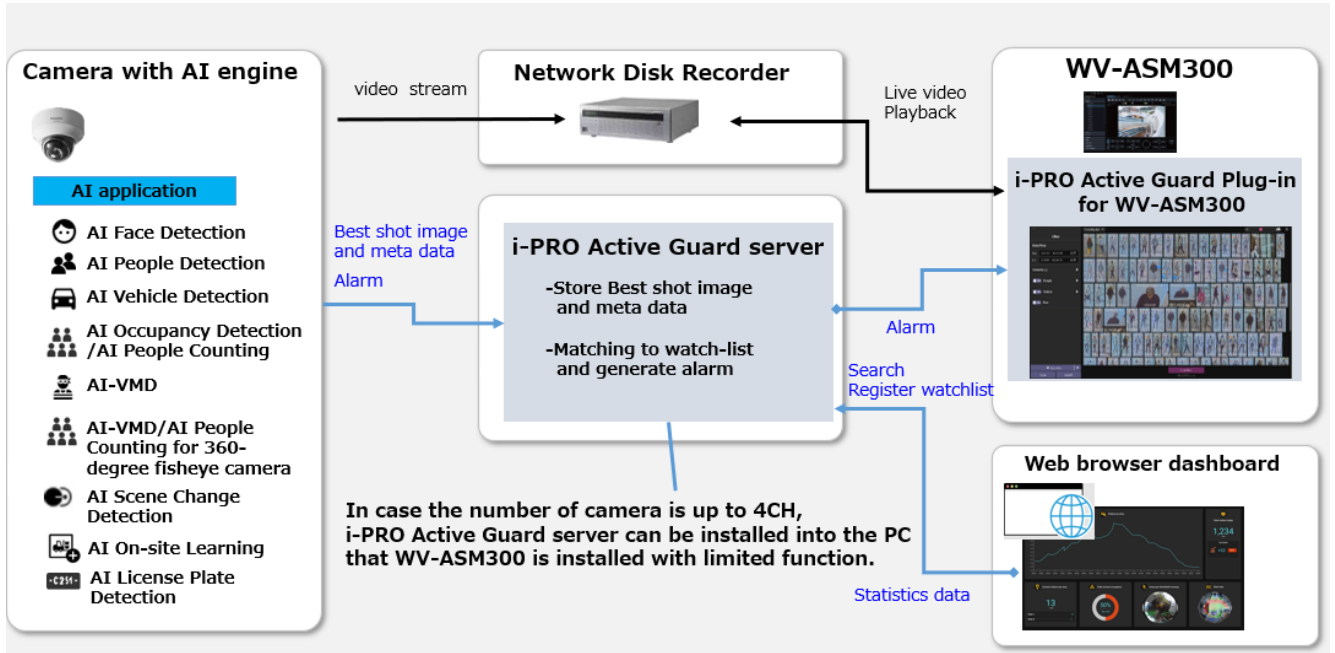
Camera with AI engine

AI application

AI Face Detection

AI People Detection

AI Vehicle Detection

AI Occupancy Detection /AI People Counting

AI-VMD

AI-VMD/AI People Counting for 360-degree fisheye camera

AI Scene Change Detection

AI On-site Learning

C211 AI License Plate Detection

video stream

Network Disk Recorder

Live video Playback

WV-ASM300

i-PRO Active Guard Plug-in for WV-ASM300

Best shot image and meta data

Alarm

i-PRO Active Guard server

-Store Best shot image and meta data

-Matching to watch-list and generate alarm

Alarm

Search Register watchlist

Web browser dashboard

In case the number of camera is up to 4CH, i-PRO Active Guard server can be installed into the PC that WV-ASM300 is installed with limited function.

Statistics data